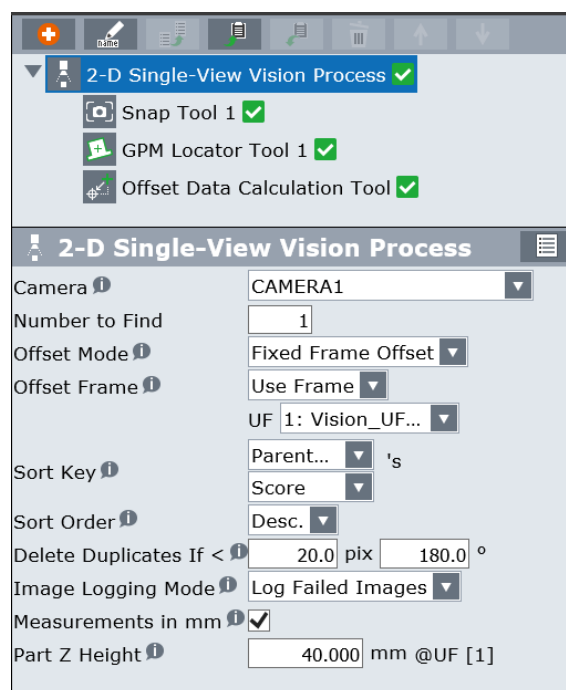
name

2-D Single-View Vision Process

Snap Tool 1

GPM Locator Tool 1

Offset Data Calculation Tool

2-D Single-View Vision Process

| | |
|---|---|
| Camera | CAMERA1 |
| Number to Find | 1 |
| Offset Mode | Fixed Frame Offset |
| Offset Frame | Use Frame |
| | UF 1: Vision_UF... |
| Sort Key | Parent... 's |
| | Score |
| Sort Order | Desc. |
| Delete Duplicates If < | 20.0 pix 180.0 ° |
| Image Logging Mode | Log Failed Images |
| Measurements in mm | ✓ |
| Part Z Height | 40.000 mm @UF [1] |